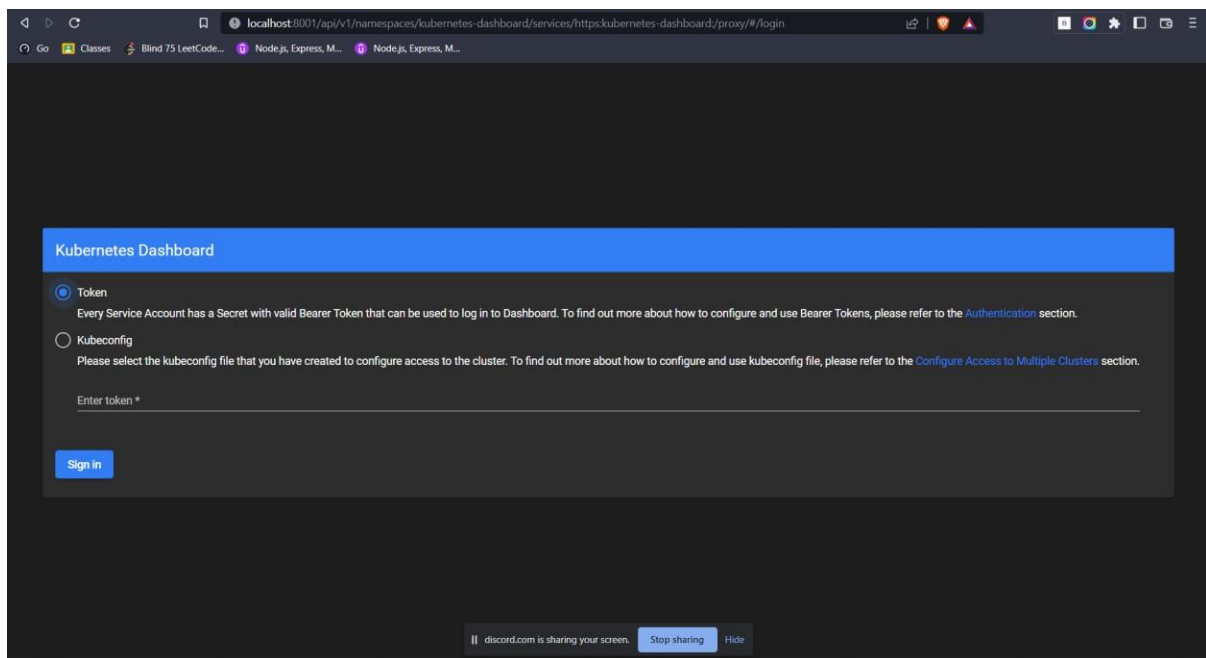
localhost:8001/api/v1/namespaces/kubernetes-dashboard/services/https:kubernetes-dashboard:/proxy/#/login

Go Classes Blind 75 LeetCode... Node.js, Express, M... Node.js, Express, M...

Kubernetes Dashboard

Token
Every Service Account has a Secret with valid Bearer Token that can be used to log in to Dashboard. To find out more about how to configure and use Bearer Tokens, please refer to the Authentication section.

Kubeconfig
Please select the kubeconfig file that you have created to configure access to the cluster. To find out more about how to configure and use kubeconfig file, please refer to the Configure Access to Multiple Clusters section.

Enter token *

Sign in

discord.com is sharing your screen. Stop sharing Hide